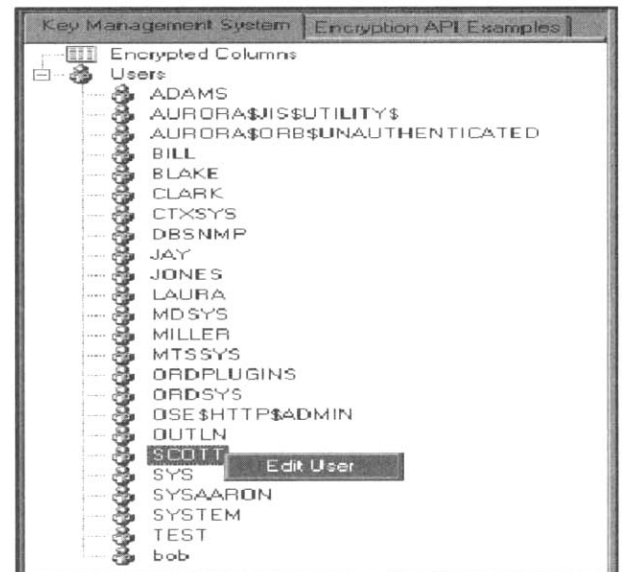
Key Management System | Encryption API Examples

Encrypted Columns
Users
ADAMS
AURORA$JIS$UTILITY$
AURORA$ORB$UNAUTHENTICATED
BILL
BLAKE
CLARK
CTXSYS
DBSNMP
JAY
JONES
LAURA
MDSYS
MILLER
MTSSYS
ORDPLUGINS
ORDSYS
OSE$HTTP$ADMIN
OUTLN
SCOTT
Edit User
SYS
SYSAARON
SYSTEM
TEST
bob